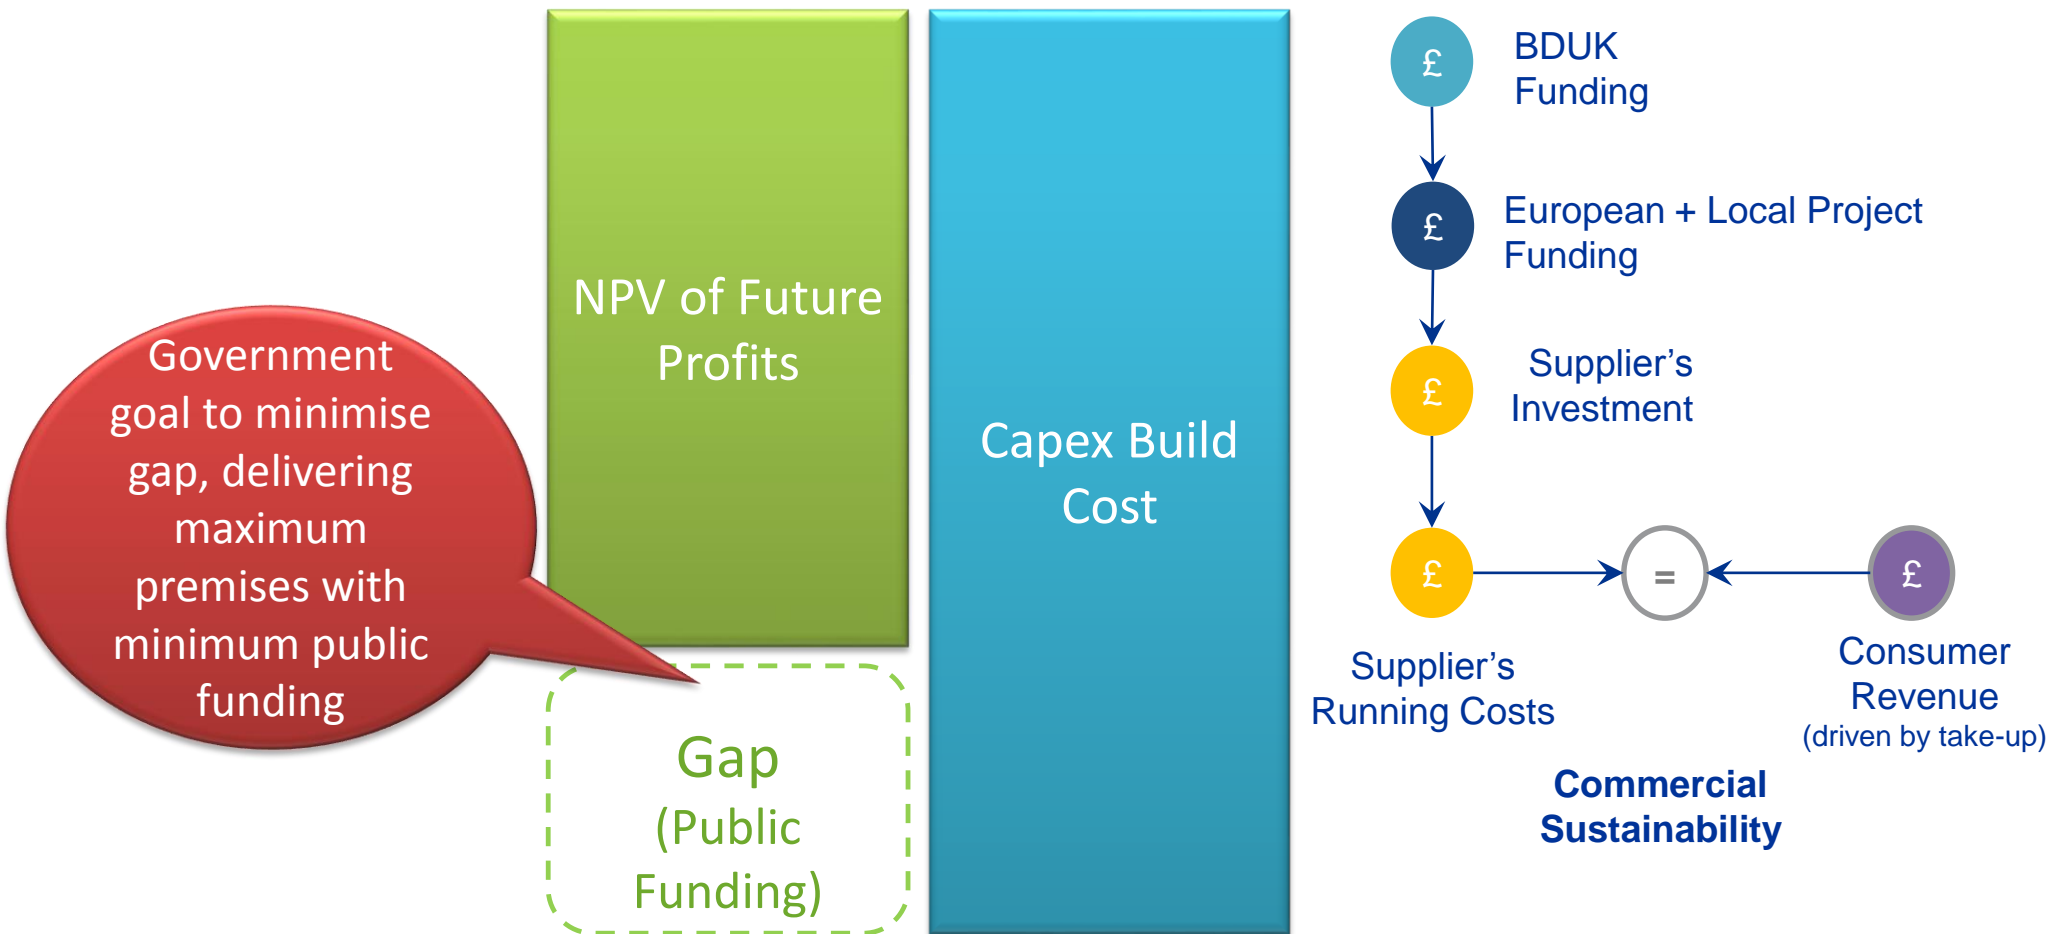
Government goal to minimise gap, delivering maximum premises with minimum public funding

NPV of Future Profits

Gap (Public Funding)

Capex Build Cost

£ BDUK Funding

£ European + Local Project Funding

£ Supplier's Investment

£ Supplier's Running Costs

=

£ Consumer Revenue (driven by take-up)

Commercial Sustainability